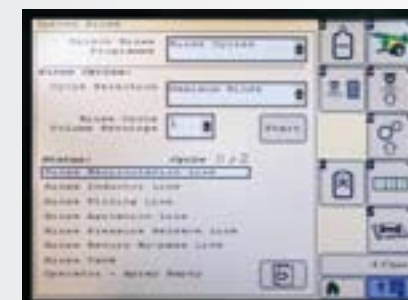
Option Rinse

Option Rinse Procedure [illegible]

Rinse Options

Cycle Selection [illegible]

Rinse Cycle Volume Settings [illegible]

Start

Status: Cycle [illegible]

Rinse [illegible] Line

Rinse Inductor Line

Rinse Filling Line

Rinse Agitation Line

Rinse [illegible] Line

Rinse Return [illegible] Line

Rinse Tank

Operation - Spray Ready